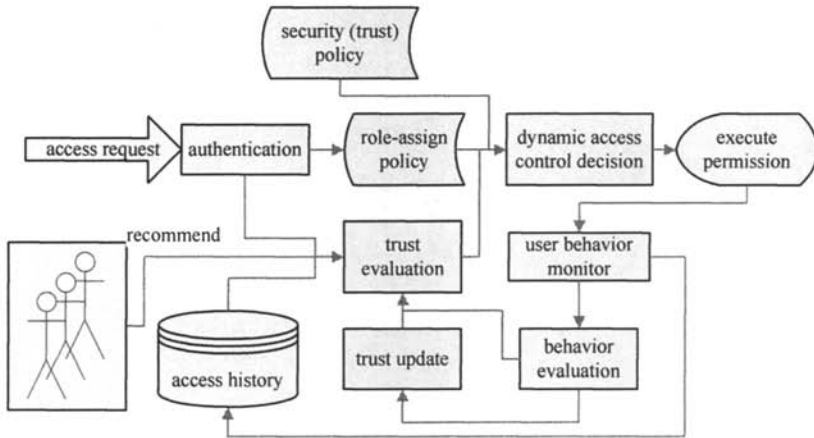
security (trust) policy

access request

authentication

role-assign policy

dynamic access control decision

execute permission

recommend

trust evaluation

user behavior monitor

trust update

behavior evaluation

access history